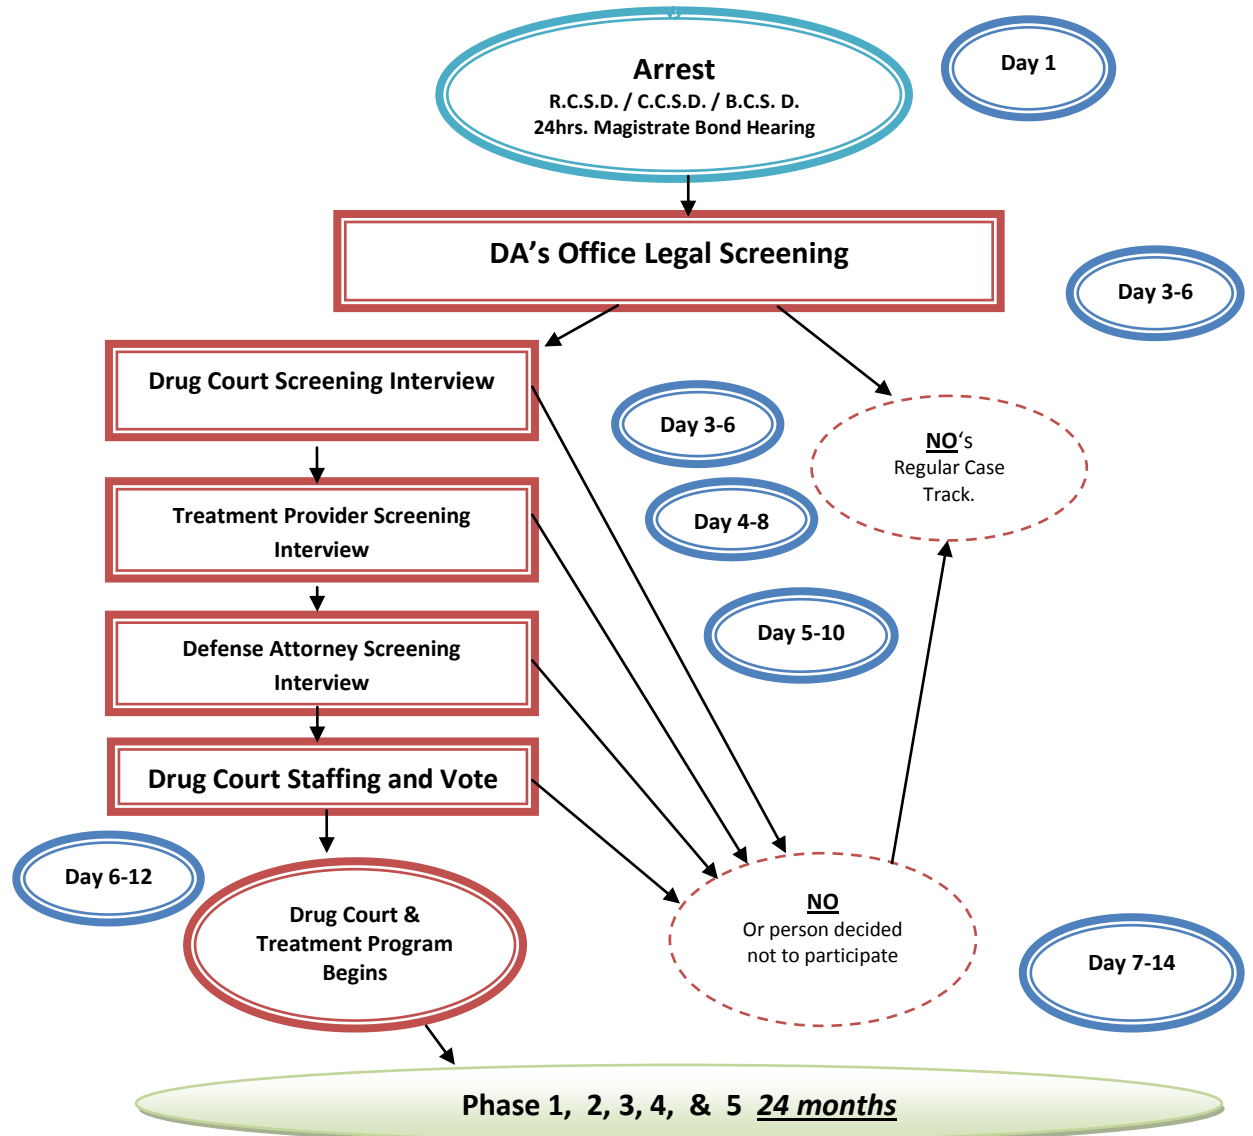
Arrest
R.C.S.D. / C.C.S.D. / B.C.S. D.
24hrs. Magistrate Bond Hearing

Day 1

DA's Office Legal Screening

Day 3-6

Drug Court Screening Interview

Day 3-6

NO's
Regular Case Track.

Treatment Provider Screening Interview

Day 4-8

Defense Attorney Screening Interview

Day 5-10

Drug Court Staffing and Vote

Day 6-12

Drug Court & Treatment Program Begins

NO
Or person decided not to participate

Day 7-14

Phase 1, 2, 3, 4, & 5 24 months